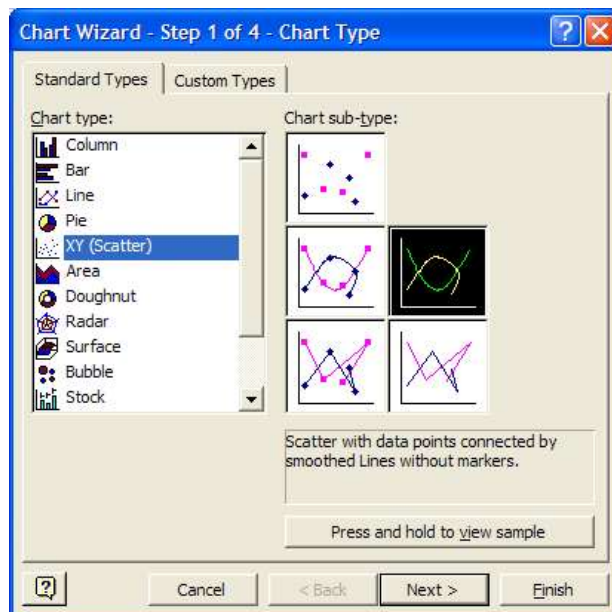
Chart Wizard - Step 1 of 4 - Chart Type

Standard Types | Custom Types

Chart type:
Column
Bar
Line
Pie
XY (Scatter)
Area
Doughnut
Radar
Surface
Bubble
Stock

Chart sub-type:

Scatter with data points connected by smoothed Lines without markers.

Press and hold to view sample

Cancel
< Back
Next >
Finish